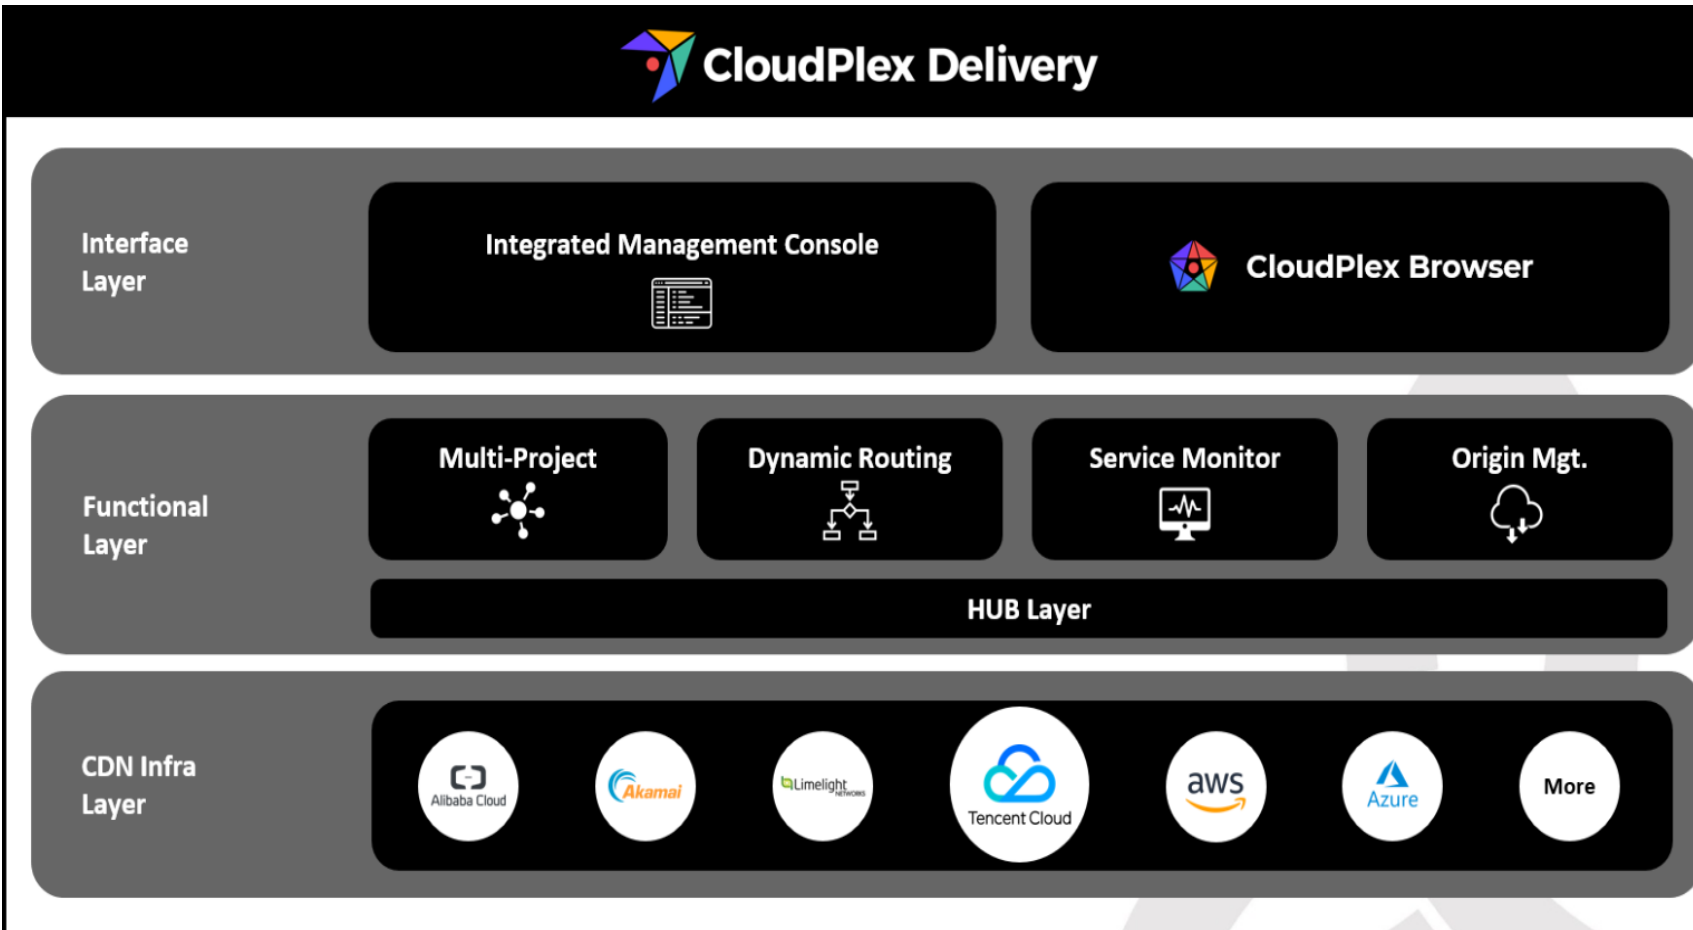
CloudPlex Delivery

Interface Layer

Integrated Management Console

CloudPlex Browser

Functional Layer

Multi-Project

Dynamic Routing

Service Monitor

Origin Mgt.

HUB Layer

CDN Infra Layer

Alibaba Cloud

Akamai

Limelight NETWORKS

Tencent Cloud

aws

Azure

More